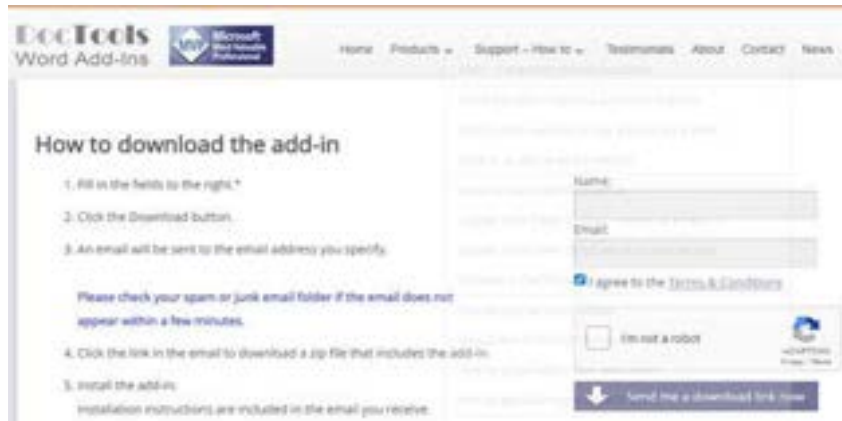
DocTools
Word Add-Ins

Microsoft Most Valuable Professional

Home Products Support – How to Testimonials About Contact News

How to download the add-in

1. Fill in the fields to the right.*

2. Click the Download button.

3. An email will be sent to the email address you specify.

Please check your spam or junk email folder if the email does not appear within a few minutes.

4. Click the link in the email to download a zip file that includes the add-in.

5. Install the add-in.
Installation instructions are included in the email you receive.

Name:

Email:

I agree to the Terms & Conditions

I'm not a robot

reCAPTCHA
Privacy - Terms

Send me a download link now